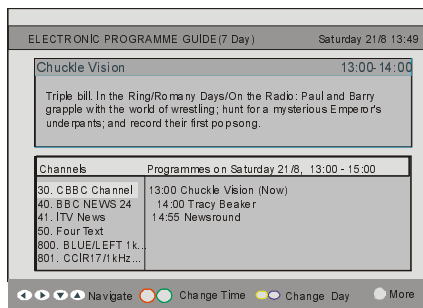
ELECTRONIC PROGRAMME GUIDE(7 Day) Saturday 21/8 13:49

Chuckle Vision 13:00-14:00

Triple bill. In the Ring/Romany Days/On the Radio: Paul and Barry grapple with the world of wrestling; hunt for a mysterious Emperor's underpants; and record their first pop song.

| Channels | Programmes on Saturday 21/8, 13:00 - 15:00 |
|---|---|
| 30. CBBC Channel | 13:00 Chuckle Vision (Now) |
| 40. BBC NEWS 24 | 14:00 Tracy Beaker |
| 41. ITV News | 14:55 Newsround |
| 50. Four Text | |
| 800. BLUE/LEFT 1k... | |
| 801. CCIR17/1kHz... | |

Navigate Change Time Change Day More